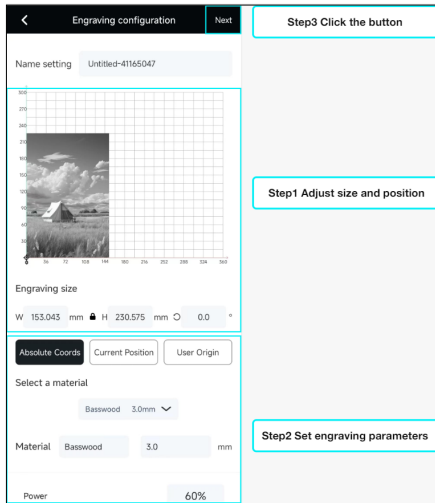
Engraving configuration

Next

Step3 Click the button

Name setting Untitled-41165047

300
270
240
210
180
150
120
90
60
30
0
36 72 108 144 180 216 252 288 324 360

Step1 Adjust size and position

Engraving size

W 153.043 mm H 230.575 mm 0.0 °

Absolute Coords Current Position User Origin

Select a material

Basswood 3.0mm

Material Basswood 3.0 mm

Step2 Set engraving parameters

Power 60%